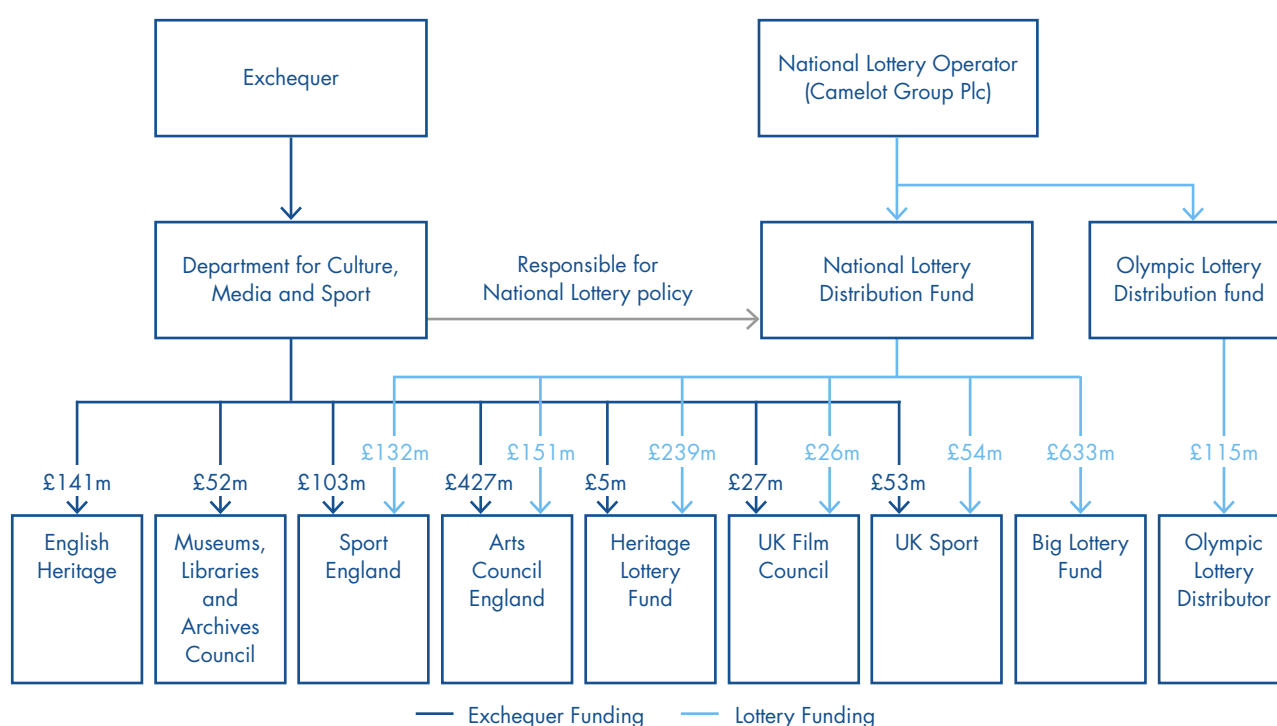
Exchequer

National Lottery Operator (Camelot Group Plc)

Department for Culture, Media and Sport

Responsible for National Lottery policy

National Lottery Distribution Fund

Olympic Lottery Distribution fund

£141m

£52m

£103m

£132m

£427m

£151m

£5m

£239m

£27m

£26m

£53m

£54m

£633m

£115m

English Heritage

Museums, Libraries and Archives Council

Sport England

Arts Council England

Heritage Lottery Fund

UK Film Council

UK Sport

Big Lottery Fund

Olympic Lottery Distributor

Exchequer Funding

Lottery Funding